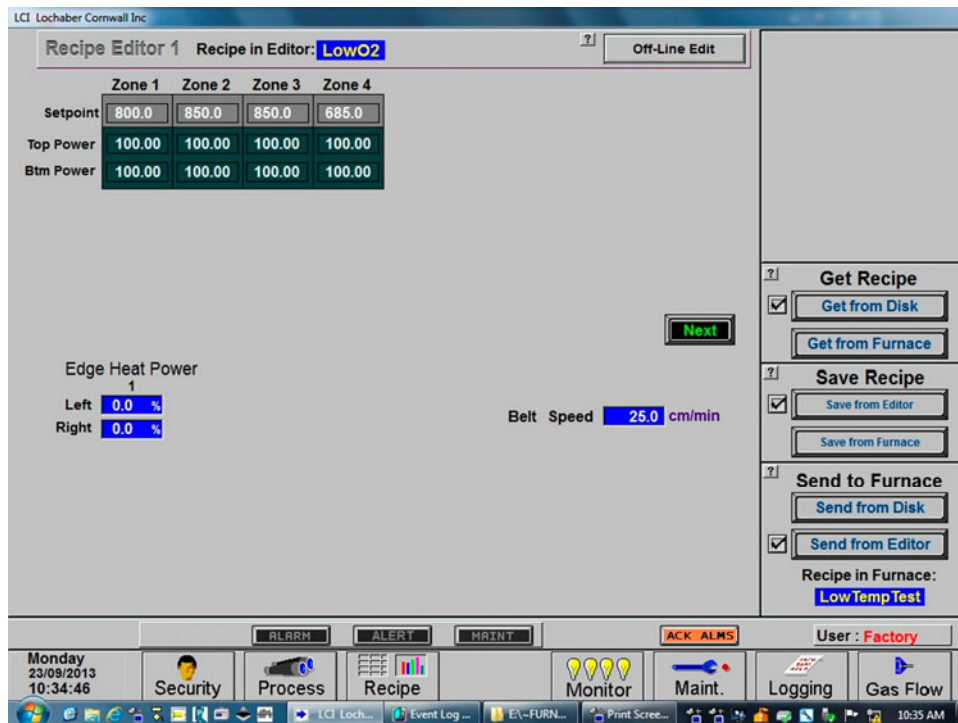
LCI Lochaber Cornwall Inc

Recipe Editor 1 Recipe in Editor: LowO2

?

Off-Line Edit

| | Zone 1 | Zone 2 | Zone 3 | Zone 4 |
|---|---|---|---|---|
| Setpoint | 800.0 | 850.0 | 850.0 | 685.0 |
| Top Power | 100.00 | 100.00 | 100.00 | 100.00 |
| Btm Power | 100.00 | 100.00 | 100.00 | 100.00 |

Next

Edge Heat Power
1
Left 0.0 %
Right 0.0 %

Belt Speed 25.0 cm/min

?
Get Recipe
Get from Disk
Get from Furnace

?
Save Recipe
Save from Editor
Save from Furnace

?
Send to Furnace
Send from Disk
Send from Editor
Recipe in Furnace:
LowTempTest

ALARM ALERT MAINT ACK ALMS

User : Factory

Monday
23/09/2013
10:34:46

Security Process Recipe Monitor Maint. Logging Gas Flow

LCI Loch... Event Log ... E:\~FURN... Print Scree... 10:35 AM